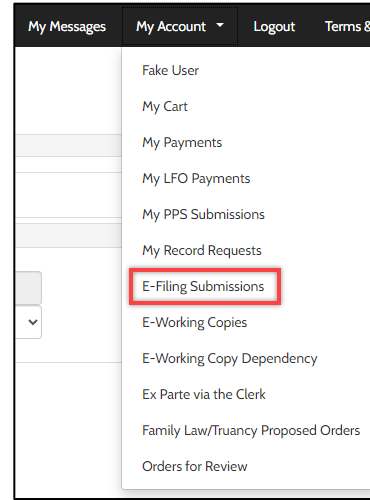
My Messages My Account Logout Terms &

Fake User
My Cart
My Payments
My LFO Payments
My PPS Submissions
My Record Requests
E-Filing Submissions
E-Working Copies
E-Working Copy Dependency
Ex Parte via the Clerk
Family Law/Truancy Proposed Orders
Orders for Review